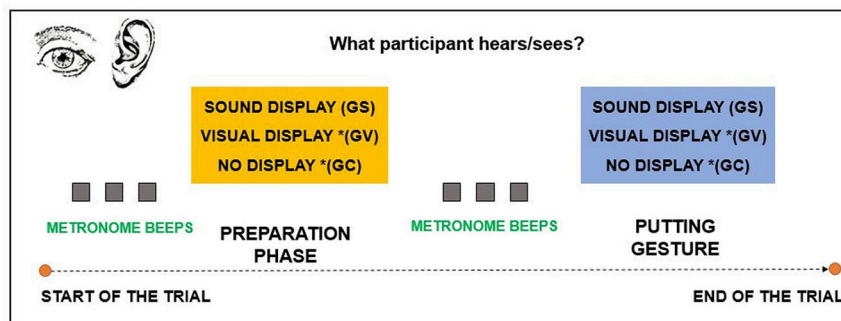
What participant hears/sees?

SOUND DISPLAY (GS)
VISUAL DISPLAY *(GV)
NO DISPLAY *(GC)

SOUND DISPLAY (GS)
VISUAL DISPLAY *(GV)
NO DISPLAY *(GC)

METRONOME BEEPS

PREPARATION PHASE

METRONOME BEEPS

PUTTING GESTURE

START OF THE TRIAL

END OF THE TRIAL